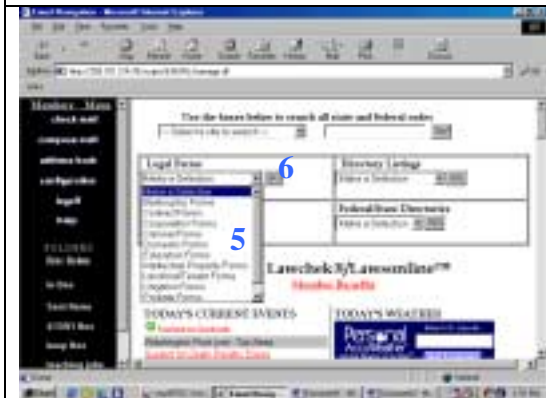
Members Menu
check mail
compose mail
address book
configuration
logoff
help
FOLDERS
In Box

Use the boxes below to search all state and federal codes
Legal Forms
Make a Selection
Directory Listings
Make a Selection
Federal/State Directories
Make a Selection
6
5
Lawchek3/Lawsonline™
Member Benefits
TODAY'S CURRENT EVENTS
TODAY'S WEATHER
Personal